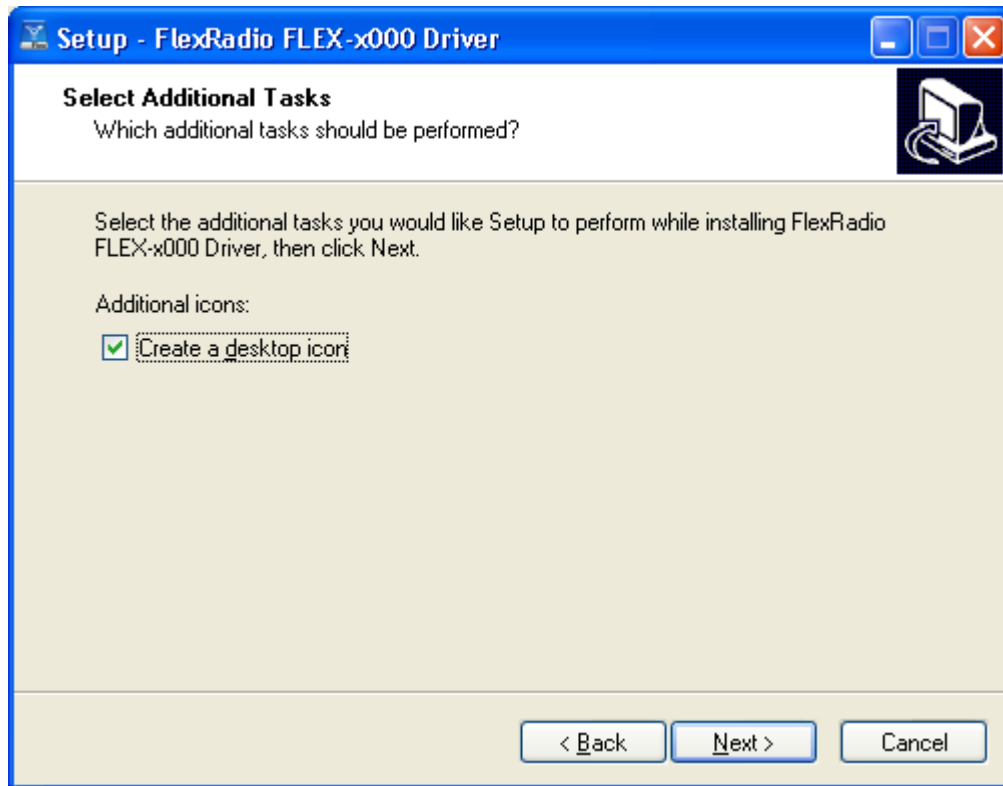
Setup - FlexRadio FLEX-x000 Driver

Select Additional Tasks
Which additional tasks should be performed?

Select the additional tasks you would like Setup to perform while installing FlexRadio FLEX-x000 Driver, then click Next.

Additional icons:

Create a desktop icon

< Back
Next >
Cancel